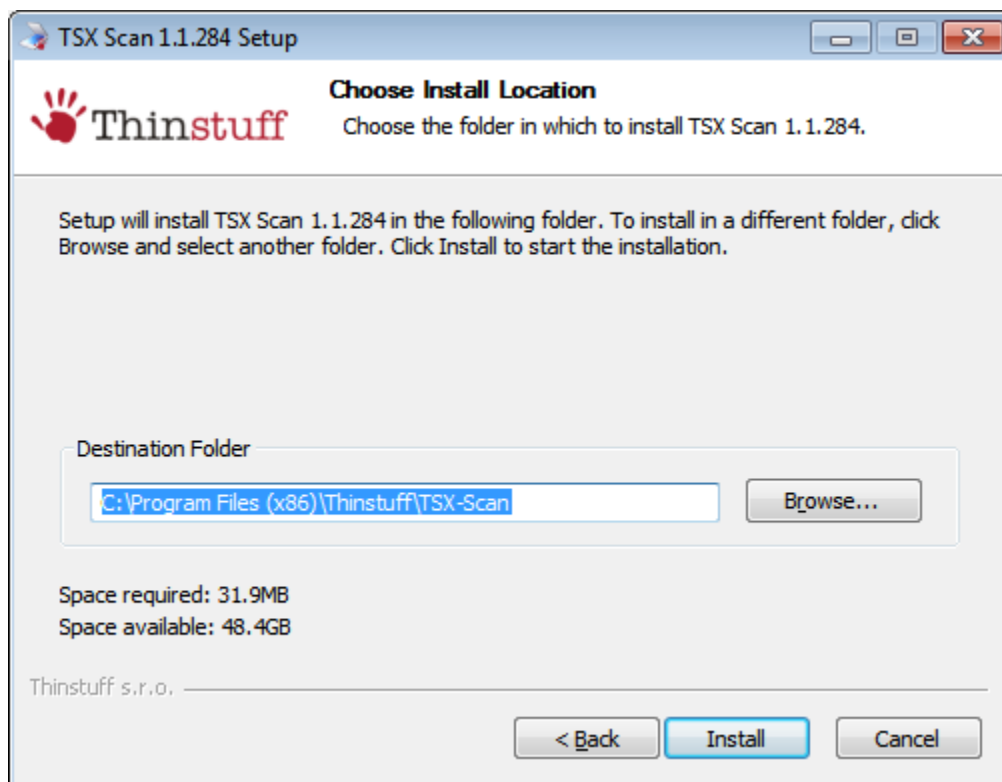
TSX Scan 1.1.284 Setup

Thinstuff

Choose Install Location

Choose the folder in which to install TSX Scan 1.1.284.

Setup will install TSX Scan 1.1.284 in the following folder. To install in a different folder, click Browse and select another folder. Click Install to start the installation.

Destination Folder

C:\Program Files (x86)\Thinstuff\TSX-Scan

Browse...

Space required: 31.9MB
Space available: 48.4GB

Thinstuff s.r.o.

< Back

Install

Cancel